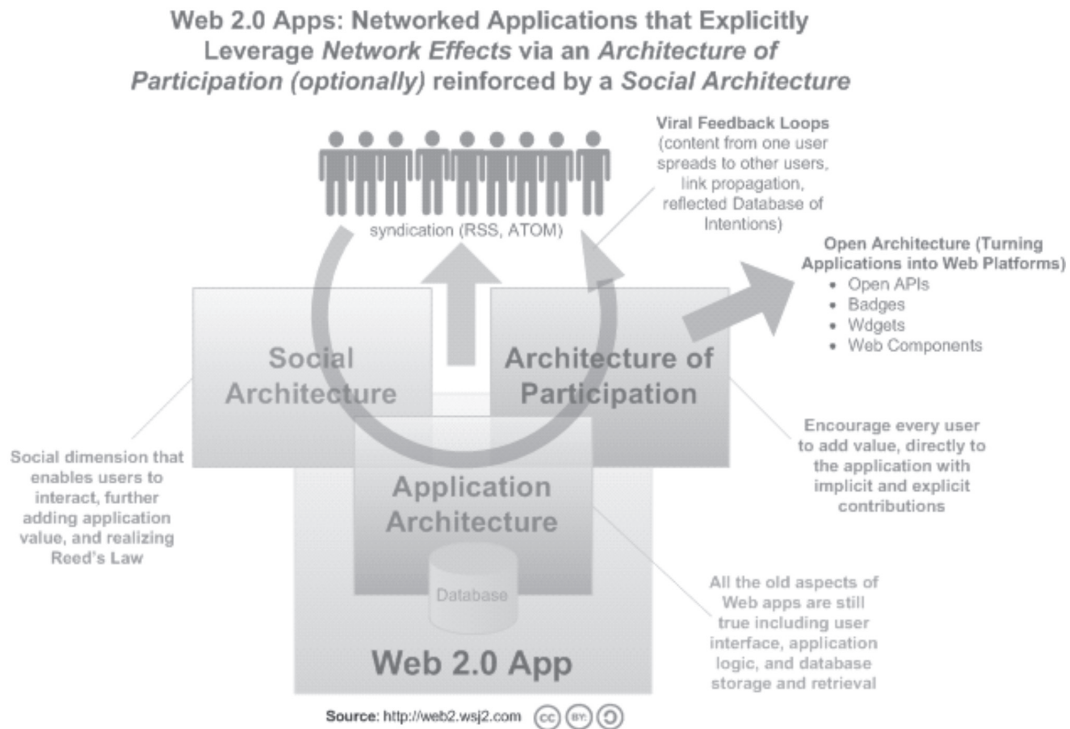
Web 2.0 Apps: Networked Applications that Explicitly Leverage *Network Effects* via an *Architecture of Participation (optionally)* reinforced by a *Social Architecture*

Viral Feedback Loops (content from one user spreads to other users, link propagation, reflected Database of Intentions)

syndication (RSS, ATOM)

Open Architecture (Turning Applications into Web Platforms)
- Open APIs
- Badges
- Wdgets
- Web Components

Social Architecture

Architecture of Participation

Social dimension that enables users to interact, further adding application value, and realizing Reed's Law

Encourage every user to add value, directly to the application with implicit and explicit contributions

Application Architecture

Database

All the old aspects of Web apps are still true including user interface, application logic, and database storage and retrieval

Web 2.0 App

Source: http://web2.wsj2.com